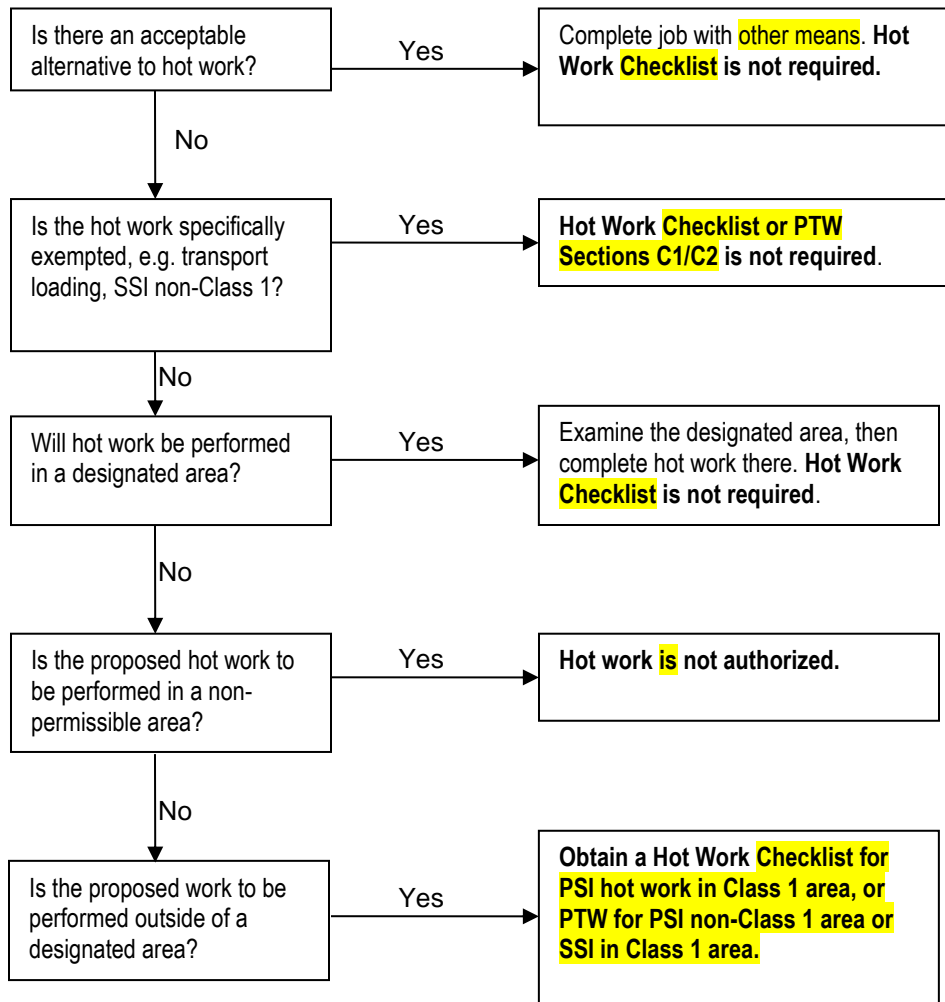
Is there an acceptable alternative to hot work?

Yes

Complete job with other means. **Hot Work Checklist is not required.**

No

Is the hot work specifically exempted, e.g. transport loading, SSI non-Class 1?

Yes

**Hot Work Checklist or PTW Sections C1/C2 is not required**.

No

Will hot work be performed in a designated area?

Yes

Examine the designated area, then complete hot work there. **Hot Work Checklist is not required**.

No

Is the proposed hot work to be performed in a non-permissible area?

Yes

**Hot work is not authorized.**

No

Is the proposed work to be performed outside of a designated area?

Yes

**Obtain a Hot Work Checklist for PSI hot work in Class 1 area, or PTW for PSI non-Class 1 area or SSI in Class 1 area.**